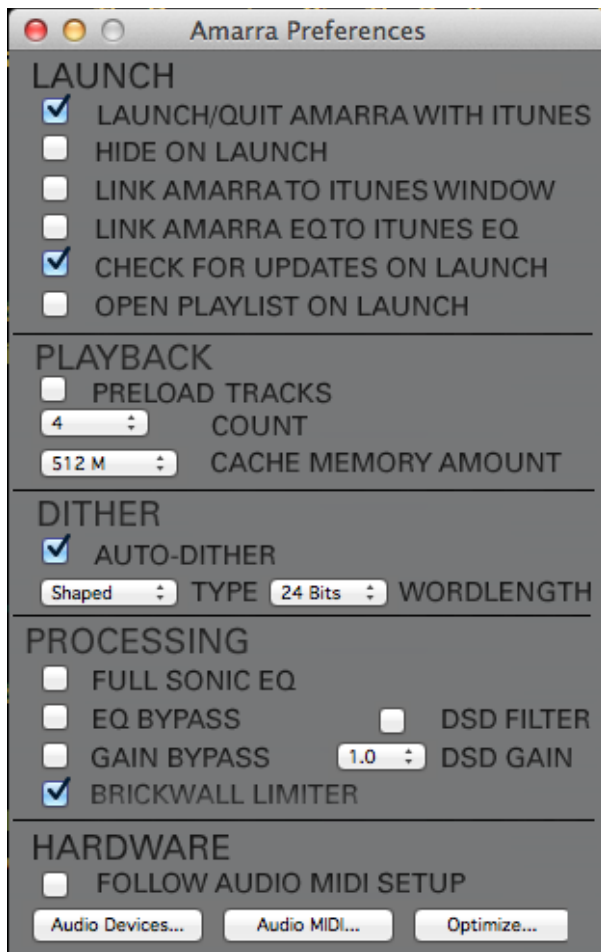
Amarra Preferences

LAUNCH

LAUNCH/QUIT AMARRA WITH ITUNES

HIDE ON LAUNCH

LINK AMARRA TO ITUNES WINDOW

LINK AMARRA EQ TO ITUNES EQ

CHECK FOR UPDATES ON LAUNCH

OPEN PLAYLIST ON LAUNCH

PLAYBACK

PRELOAD TRACKS

4 COUNT

512 M CACHE MEMORY AMOUNT

DITHER

AUTO-DITHER

Shaped TYPE 24 Bits WORDLENGTH

PROCESSING

FULL SONIC EQ

EQ BYPASS DSD FILTER

GAIN BYPASS 1.0 DSD GAIN

BRICKWALL LIMITER

HARDWARE

FOLLOW AUDIO MIDI SETUP

Audio Devices... Audio MIDI... Optimize...